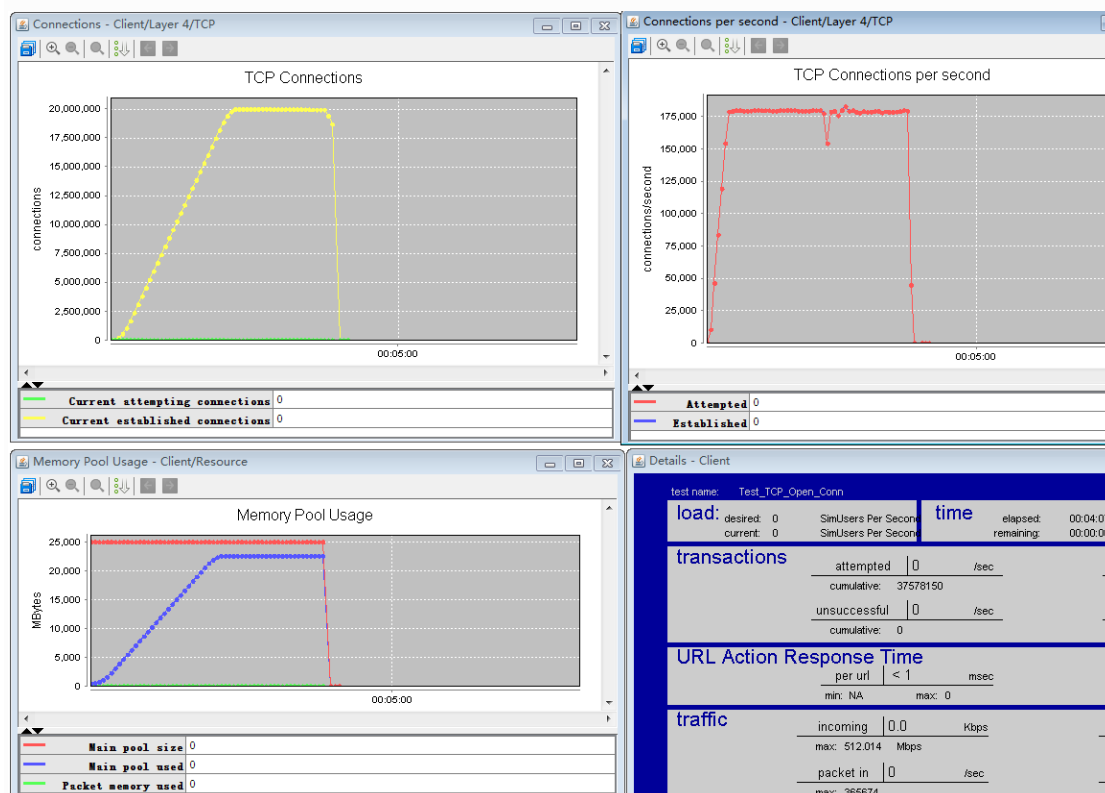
Connections - Client/Layer 4/TCP

TCP Connections

connections

20,000,000
17,500,000
15,000,000
12,500,000
10,000,000
7,500,000
5,000,000
2,500,000
0

00:05:00

Current attempting connections 0
Current established connections 0

Connections per second - Client/Layer 4/TCP

TCP Connections per second

connections/second

175,000
150,000
125,000
100,000
75,000
50,000
25,000
0

00:05:00

Attempted 0
Established 0

Memory Pool Usage - Client/Resource

Memory Pool Usage

MBytes

25,000
20,000
15,000
10,000
5,000
0

00:05:00

Main pool size 0
Main pool used 0
Packet memory used 0

Details - Client

test name: Test_TCP_Open_Conn

load: desired: 0 SimUsers Per Secon
current: 0 SimUsers Per Secon

time elapsed: 00:04:0
remaining: 00:00:0

transactions
attempted 0 /sec
cumulative: 37578150
unsuccessful 0 /sec
cumulative: 0

URL Action Response Time
per url < 1 msec
min: NA max: 0

traffic
incoming 0.0 Kbps
max: 512.014 Mbps
packet in 0 /sec
max: 365674